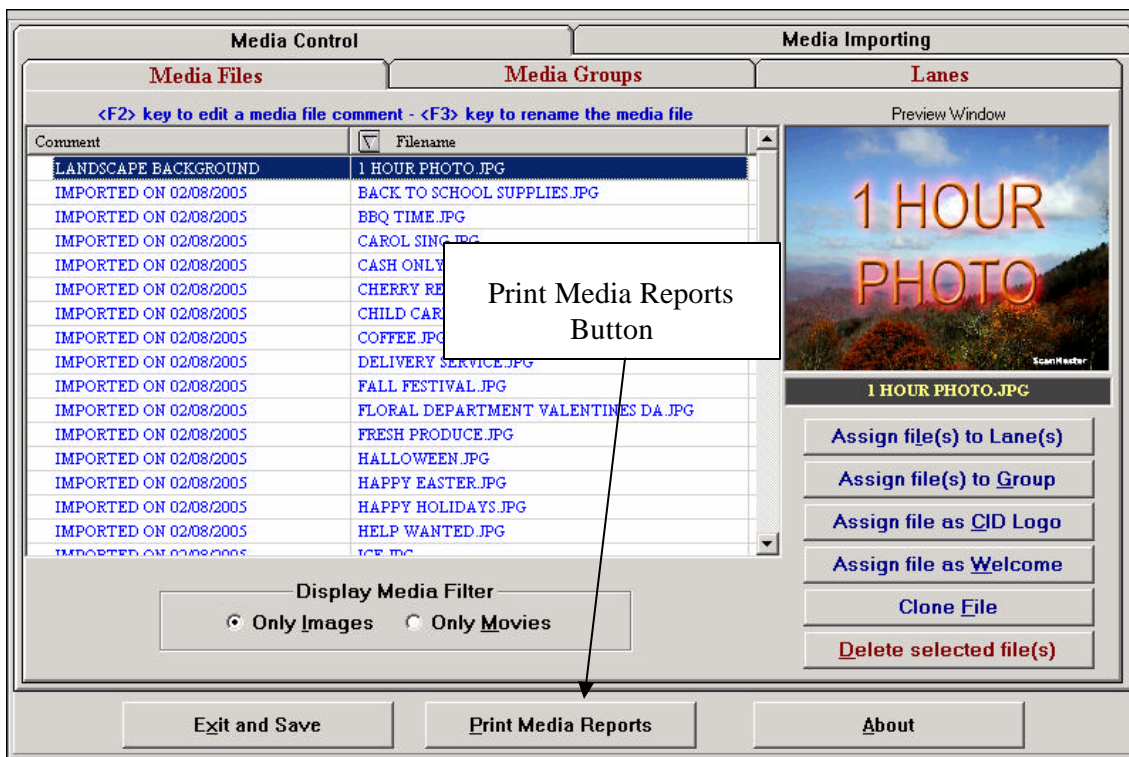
Media Control | Media Importing

Media Files | Media Groups | Lanes

<F2> key to edit a media file comment - <F3> key to rename the media file

Preview Window

| Comment | Filename |
|---|---|
| LANDSCAPE BACKGROUND | 1 HOUR PHOTO.JPG |
| IMPORTED ON 02/08/2005 | BACK TO SCHOOL SUPPLIES.JPG |
| IMPORTED ON 02/08/2005 | BBQ TIME.JPG |
| IMPORTED ON 02/08/2005 | CAROL SING.JPG |
| IMPORTED ON 02/08/2005 | CASH ONLY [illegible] |
| IMPORTED ON 02/08/2005 | CHERRY RE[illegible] |
| IMPORTED ON 02/08/2005 | CHILD CAR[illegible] |
| IMPORTED ON 02/08/2005 | COFFEE.JPG |
| IMPORTED ON 02/08/2005 | DELIVERY SERVICE.JPG |
| IMPORTED ON 02/08/2005 | FALL FESTIVAL.JPG |
| IMPORTED ON 02/08/2005 | FLORAL DEPARTMENT VALENTINES DA.JPG |
| IMPORTED ON 02/08/2005 | FRESH PRODUCE.JPG |
| IMPORTED ON 02/08/2005 | HALLOWEEN.JPG |
| IMPORTED ON 02/08/2005 | HAPPY EASTER.JPG |
| IMPORTED ON 02/08/2005 | HAPPY HOLIDAYS.JPG |
| IMPORTED ON 02/08/2005 | HELP WANTED.JPG |
| IMPORTED ON 02/08/2005 | ICE.JPG |

Print Media Reports Button

1 HOUR PHOTO

ScanMaster

1 HOUR PHOTO.JPG

Assign file(s) to Lane(s)

Assign file(s) to Group

Assign file as CID Logo

Assign file as Welcome

Clone File

Delete selected file(s)

Display Media Filter

Only Images Only Movies

Exit and Save

Print Media Reports

About